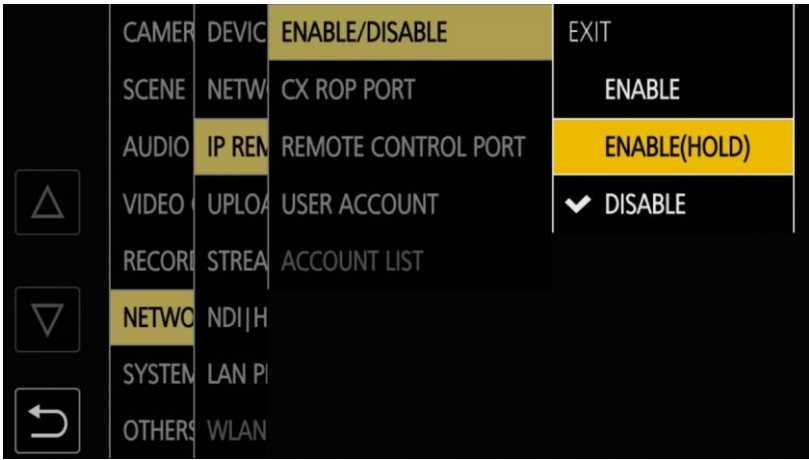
CAMER
SCENE
AUDIO
VIDEO
RECORI
NETWO
SYSTEM
OTHERS

DEVIC
NETW
IP REM
UPLOA
STREA
NDI|H
LAN P
WLAN

ENABLE/DISABLE
CX ROP PORT
REMOTE CONTROL PORT
USER ACCOUNT
ACCOUNT LIST

EXIT
ENABLE
ENABLE(HOLD)
DISABLE